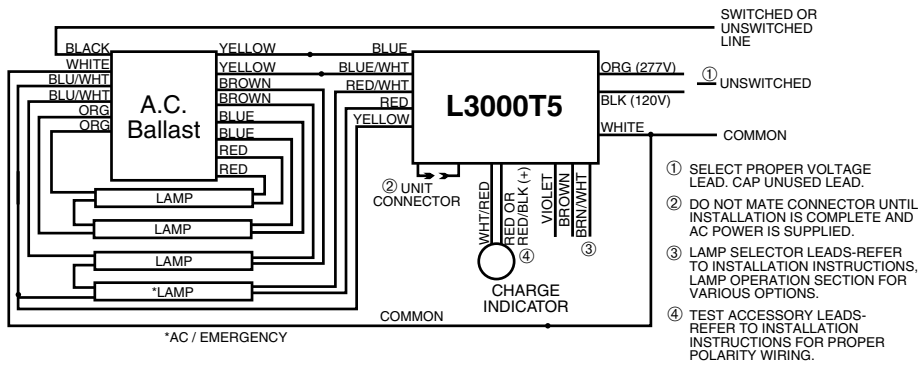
SWITCHED OR UNSWITCHED LINE

BLACK
WHITE
BLU/WHT
BLU/WHT
ORG
ORG

A.C. Ballast

YELLOW
YELLOW
BROWN
BROWN
BLUE
BLUE
RED
RED

BLUE
BLUE/WHT
RED/WHT
RED
YELLOW

L3000T5

ORG (277V)
① UNSWITCHED
BLK (120V)
WHITE
COMMON

② UNIT CONNECTOR

WHT/RED
RED OR RED/BLK (+)
④
VIOLET
BROWN
BRN/WHT
③

CHARGE INDICATOR

LAMP
LAMP
LAMP
*LAMP

COMMON

*AC / EMERGENCY

① SELECT PROPER VOLTAGE LEAD. CAP UNUSED LEAD.

② DO NOT MATE CONNECTOR UNTIL INSTALLATION IS COMPLETE AND AC POWER IS SUPPLIED.

③ LAMP SELECTOR LEADS-REFER TO INSTALLATION INSTRUCTIONS, LAMP OPERATION SECTION FOR VARIOUS OPTIONS.

④ TEST ACCESSORY LEADS-REFER TO INSTALLATION INSTRUCTIONS FOR PROPER POLARITY WIRING.